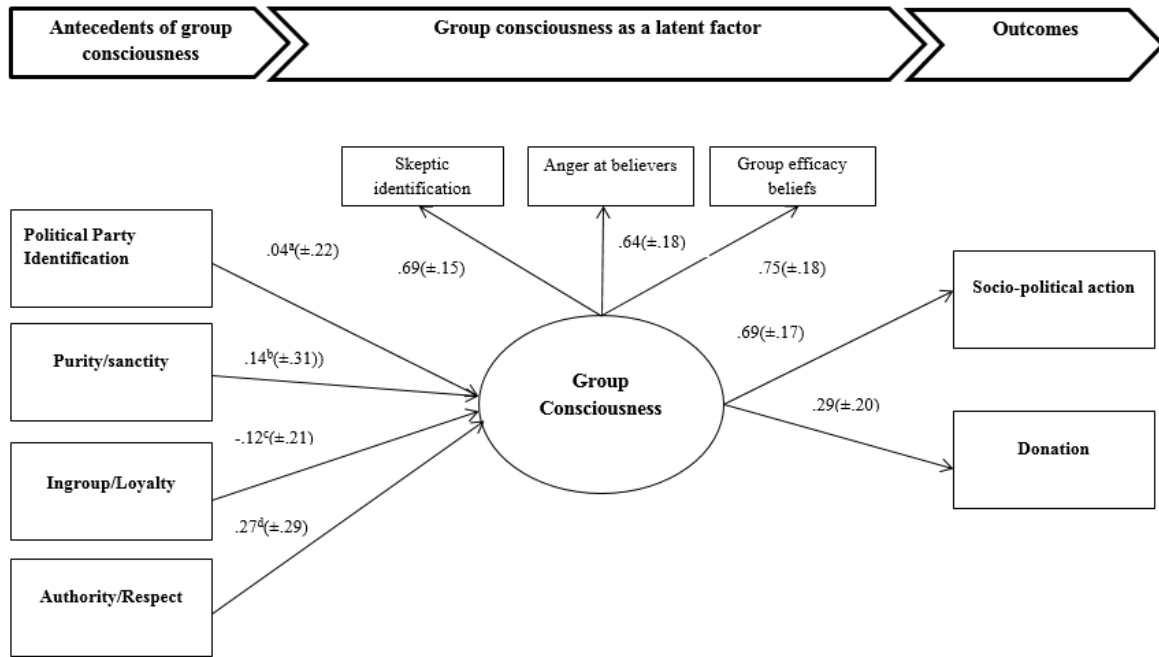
Antecedents of group consciousness

Group consciousness as a latent factor

Outcomes

Skeptic identification

Anger at believers

Group efficacy beliefs

Political Party Identification

$.04^{a}(\pm.22)$

$.69(\pm.15)$

$.64(\pm.18)$

$.75(\pm.18)$

Socio-political action

$.69(\pm.17)$

Purity/sanctity

$.14^{b}(\pm.31))$

Group Consciousness

$.29(\pm.20)$

$-.12^{c}(\pm.21)$

Donation

Ingroup/Loyalty

$.27^{d}(\pm.29)$

Authority/Respect